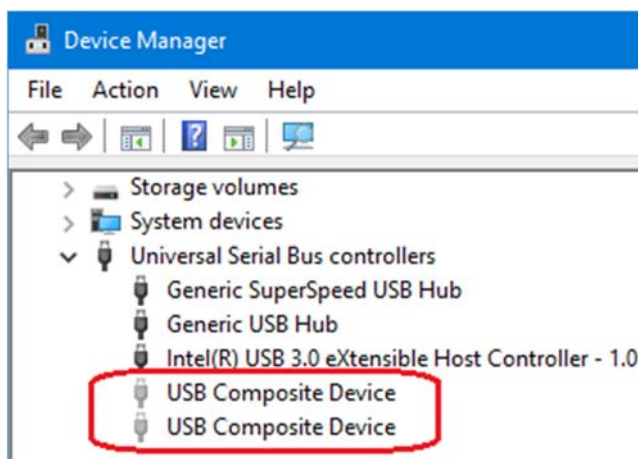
Device Manager

File Action View Help

Storage volumes
System devices
Universal Serial Bus controllers
Generic SuperSpeed USB Hub
Generic USB Hub
Intel(R) USB 3.0 eXtensible Host Controller - 1.0
USB Composite Device
USB Composite Device